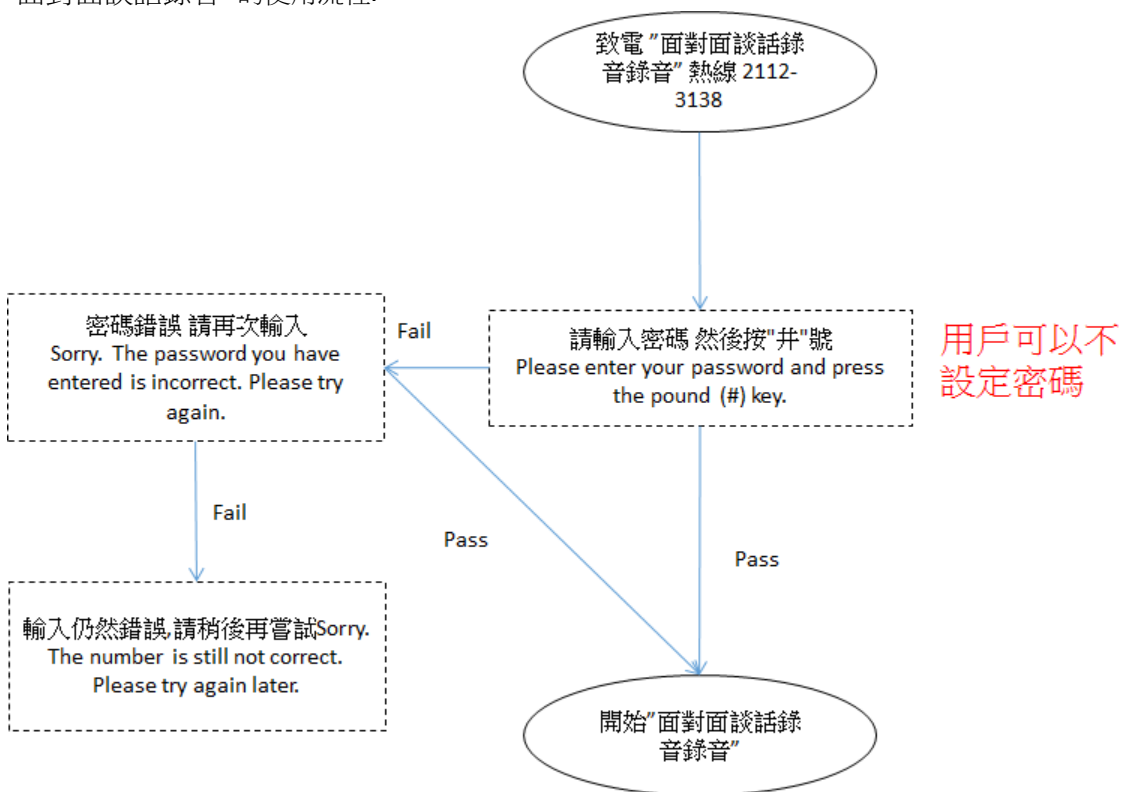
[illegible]

致電 "面對面談話錄音錄音" 熱線 2112-3138

請輸入密碼 然後按"井"號
Please enter your password and press the pound (#) key.

用戶可以不設定密碼

Fail

密碼錯誤 請再次輸入
Sorry. The password you have entered is incorrect. Please try again.

Fail

輸入仍然錯誤 請稍後再嘗試Sorry. The number is still not correct. Please try again later.

Pass

Pass

開始"面對面談話錄音錄音"